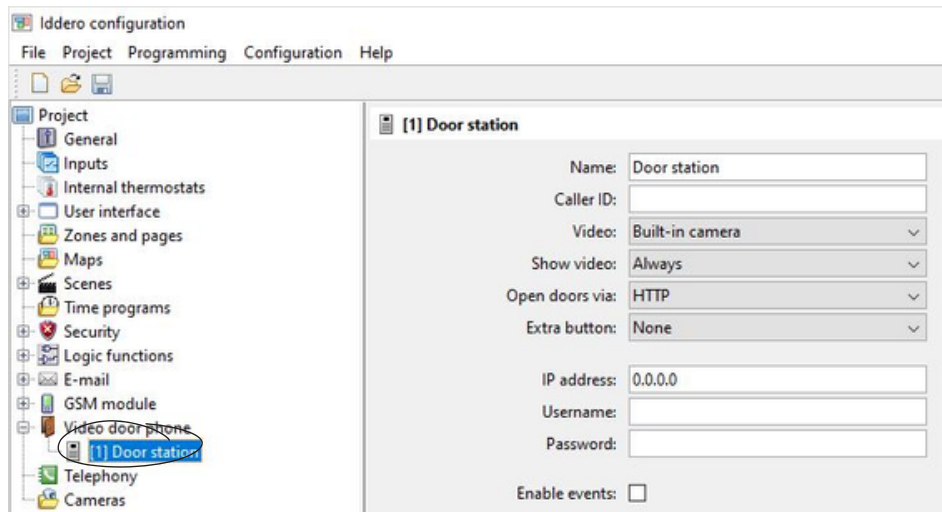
Iddero configuration

File Project Programming Configuration Help

Project
General
Inputs
Internal thermostats
User interface
Zones and pages
Maps
Scenes
Time programs
Security
Logic functions
E-mail
GSM module
Video door phone
[1] Door station
Telephony
Cameras

[1] Door station

Name: Door station
Caller ID:
Video: Built-in camera
Show video: Always
Open doors via: HTTP
Extra button: None

IP address: 0.0.0.0
Username:
Password:

Enable events: